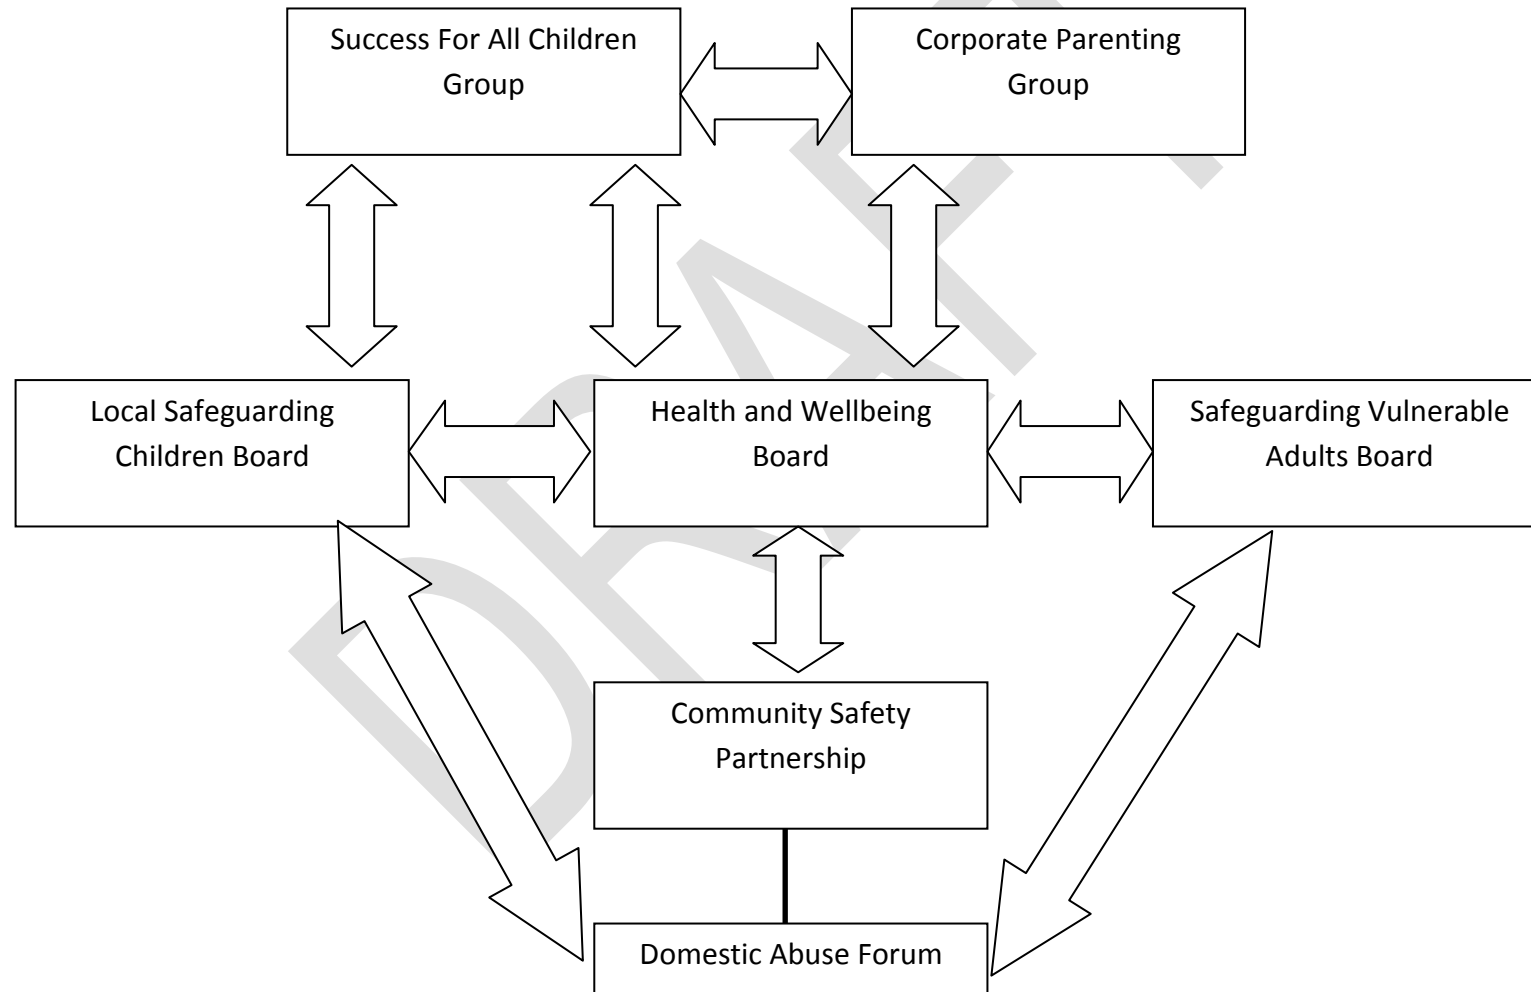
Success For All Children Group

Corporate Parenting Group

Local Safeguarding Children Board

Health and Wellbeing Board

Safeguarding Vulnerable Adults Board

Community Safety Partnership

Domestic Abuse Forum

DRAFT